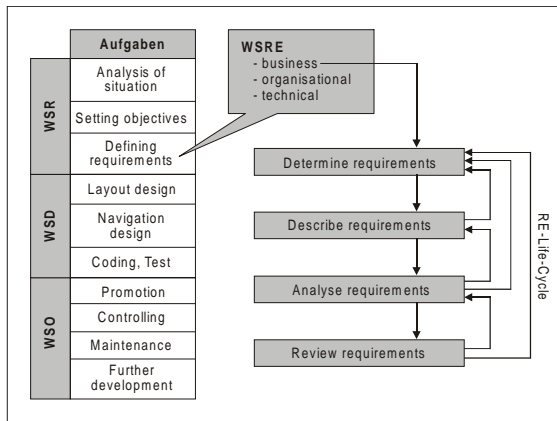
| | Aufgaben |
|---|---|
| WSR | Analysis of situation |
| | Setting objectives |
| | Defining requirements |
| WSD | Layout design |
| | Navigation design |
| | Coding, Test |
| WSO | Promotion |
| | Controlling |
| | Maintenance |
| | Further development |

WSRE
- business
- organisational
- technical

Determine requirements

Describe requirements

Analyse requirements

Review requirements

RE-Life-Cycle